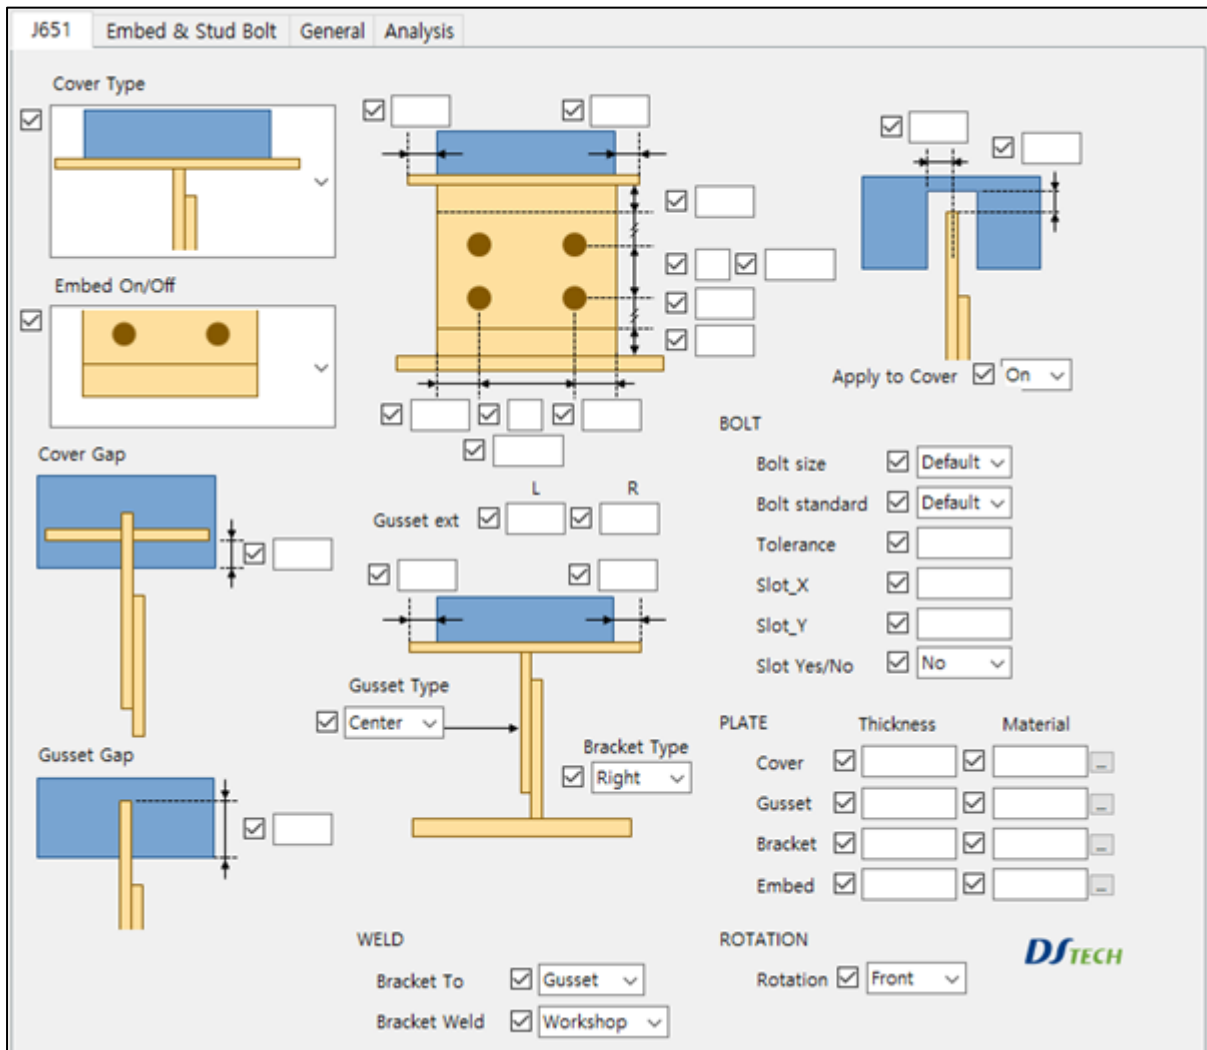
J651 | Embed & Stud Bolt | General | Analysis

Cover Type

Embed On/Off

Apply to Cover On

Cover Gap

BOLT

Bolt size Default

Bolt standard Default

Tolerance

Slot_X

Slot_Y

Slot Yes/No No

Gusset ext L R

Gusset Type

Center

Bracket Type

Right

Gusset Gap

PLATE Thickness Material

Cover

Gusset

Bracket

Embed

WELD

Bracket To Gusset

Bracket Weld Workshop

ROTATION

Rotation Front

DSTECH